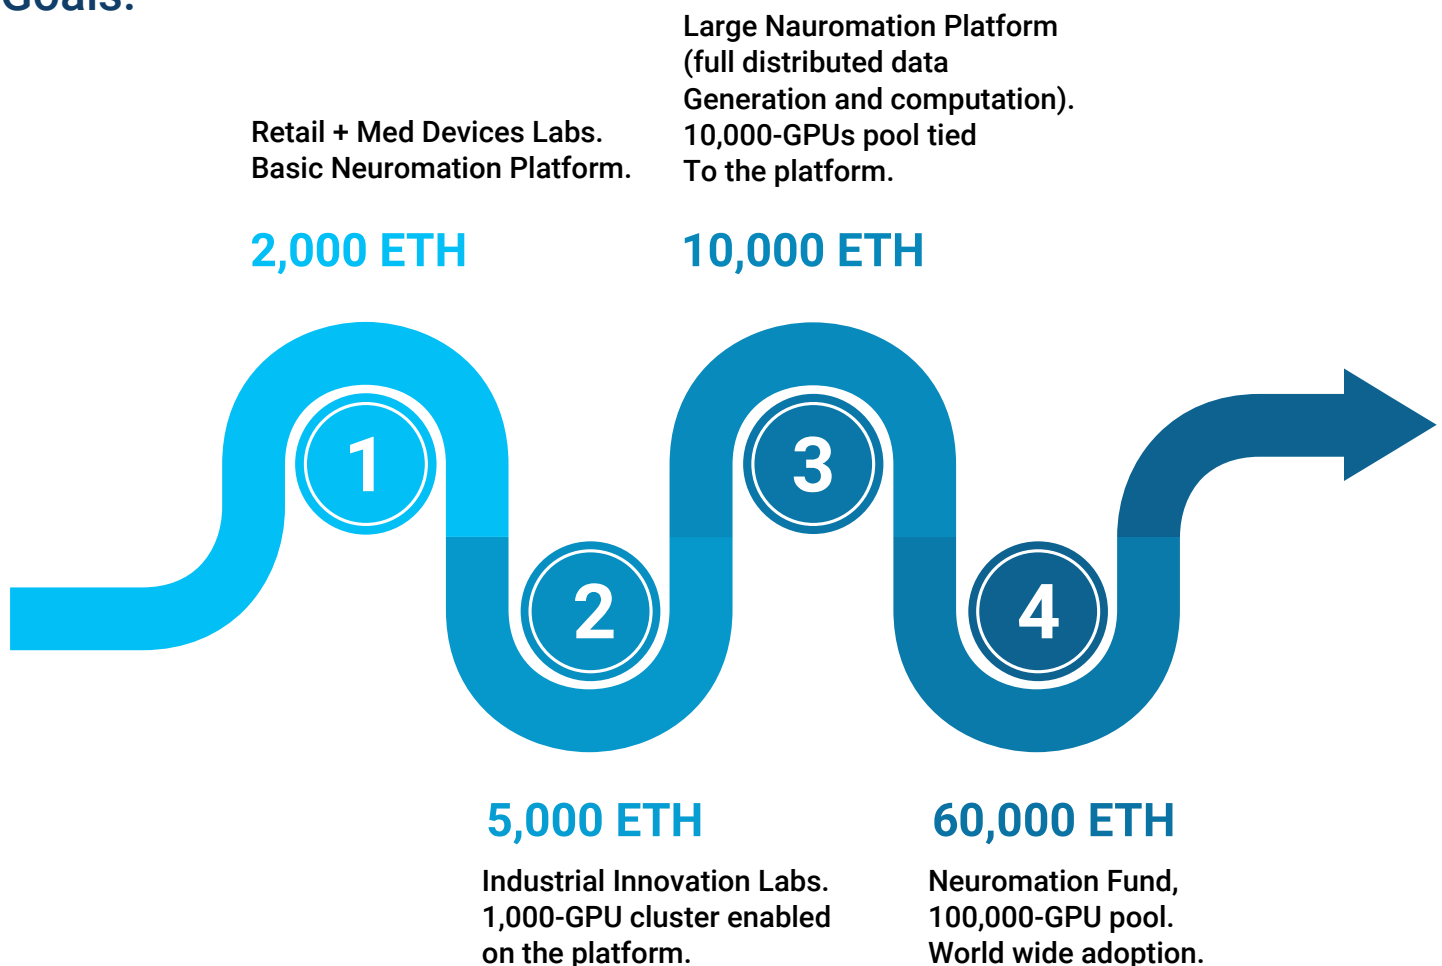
Goals:

Retail + Med Devices Labs. Basic Neuromation Platform.

2,000 ETH

Large Nauromation Platform (full distributed data Generation and computation). 10,000-GPUs pool tied To the platform.

10,000 ETH

1

2

3

4

5,000 ETH

Industrial Innovation Labs. 1,000-GPU cluster enabled on the platform.

60,000 ETH

Neuromation Fund, 100,000-GPU pool. World wide adoption.